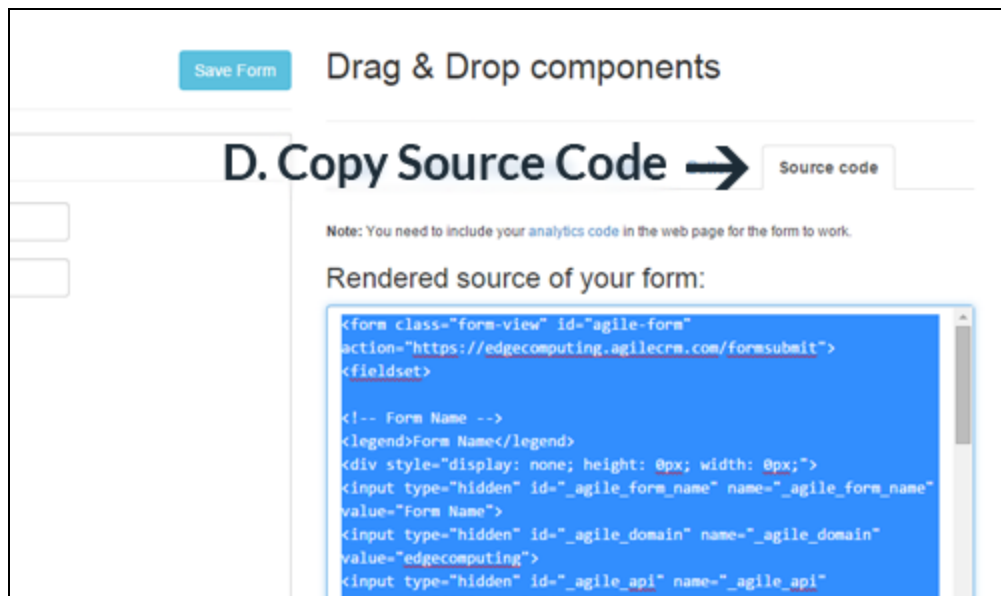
Save Form

Drag & Drop components

D. Copy Source Code

Source code

**Note:** You need to include your analytics code in the web page for the form to work.

Rendered source of your form:

```
<form class="form-view" id="agile-form" action="https://edgecomputing.agilecrm.com/formsubmit">
<fieldset>

<!-- Form Name -->
<legend>Form Name</legend>
<div style="display: none; height: 0px; width: 0px;">
<input type="hidden" id="_agile_form_name" name="_agile_form_name" value="Form Name">
<input type="hidden" id="_agile_domain" name="_agile_domain" value="edgecomputing">
<input type="hidden" id="_agile_api" name="_agile_api"
```